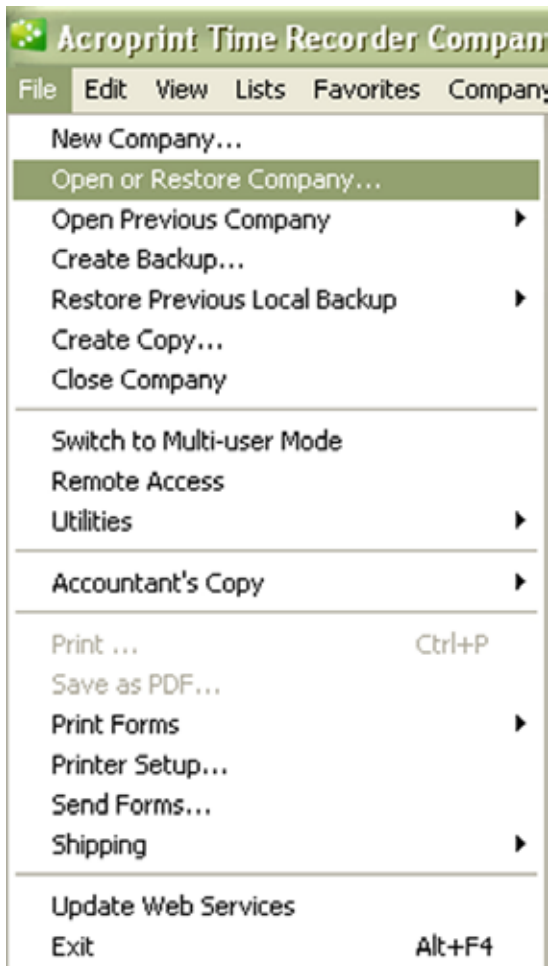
Acroprint Time Recorder Compan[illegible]

File Edit View Lists Favorites Company

New Company...
Open or Restore Company...
Open Previous Company
Create Backup...
Restore Previous Local Backup
Create Copy...
Close Company

Switch to Multi-user Mode
Remote Access
Utilities

Accountant's Copy

Print ... Ctrl+P
Save as PDF...
Print Forms
Printer Setup...
Send Forms...
Shipping

Update Web Services
Exit Alt+F4